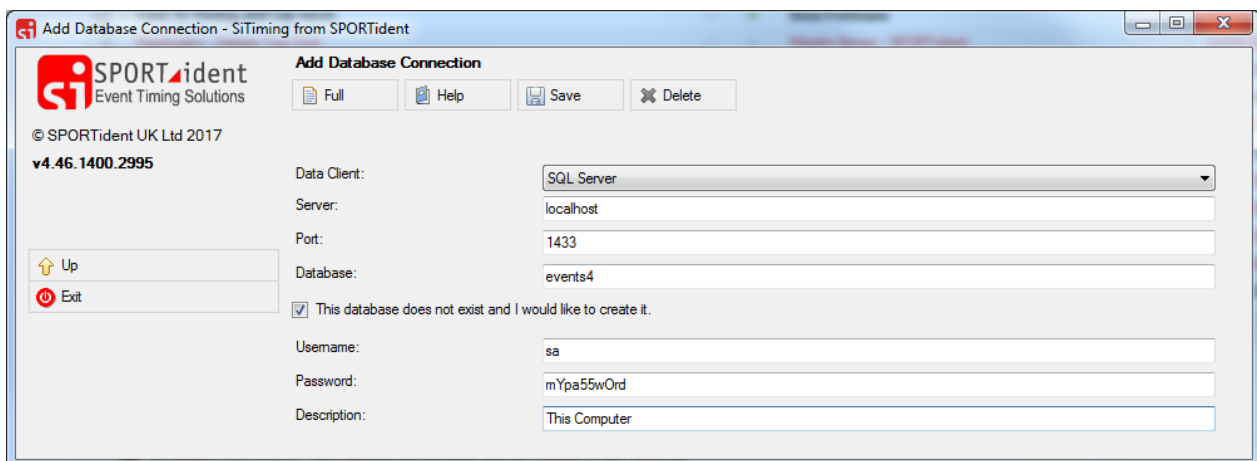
Add Database Connection - SiTiming from SPORTident

SPORTident
Event Timing Solutions

© SPORTident UK Ltd 2017

v4.46.1400.2995

Up

Exit

Add Database Connection

Full

Help

Save

Delete

Data Client: SQL Server

Server: localhost

Port: 1433

Database: events4

This database does not exist and I would like to create it.

Username: sa

Password: mYpa55wOrd

Description: This Computer